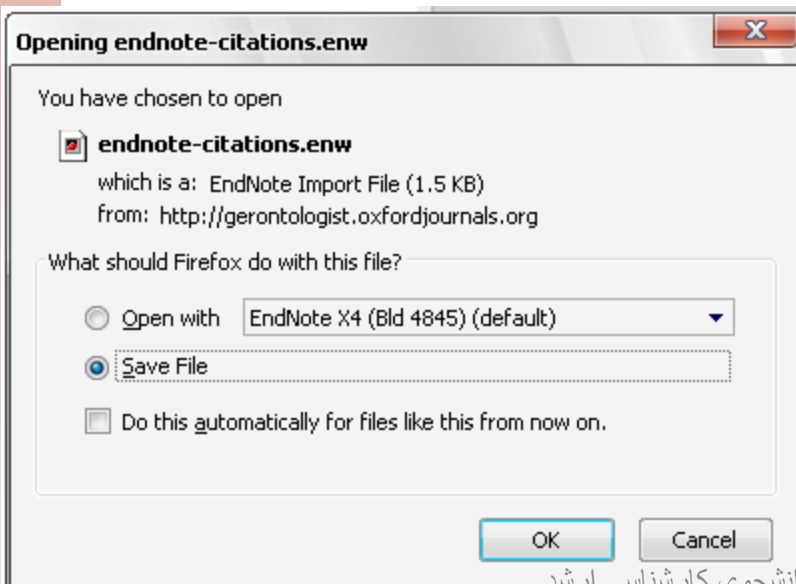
Opening endnote-citations.enw

You have chosen to open

endnote-citations.enw

which is a: EndNote Import File (1.5 KB)

from: http://gerontologist.oxfordjournals.org

What should Firefox do with this file?

Open with EndNote X4 (Bld 4845) (default)

Save File

Do this automatically for files like this from now on.

OK Cancel

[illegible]